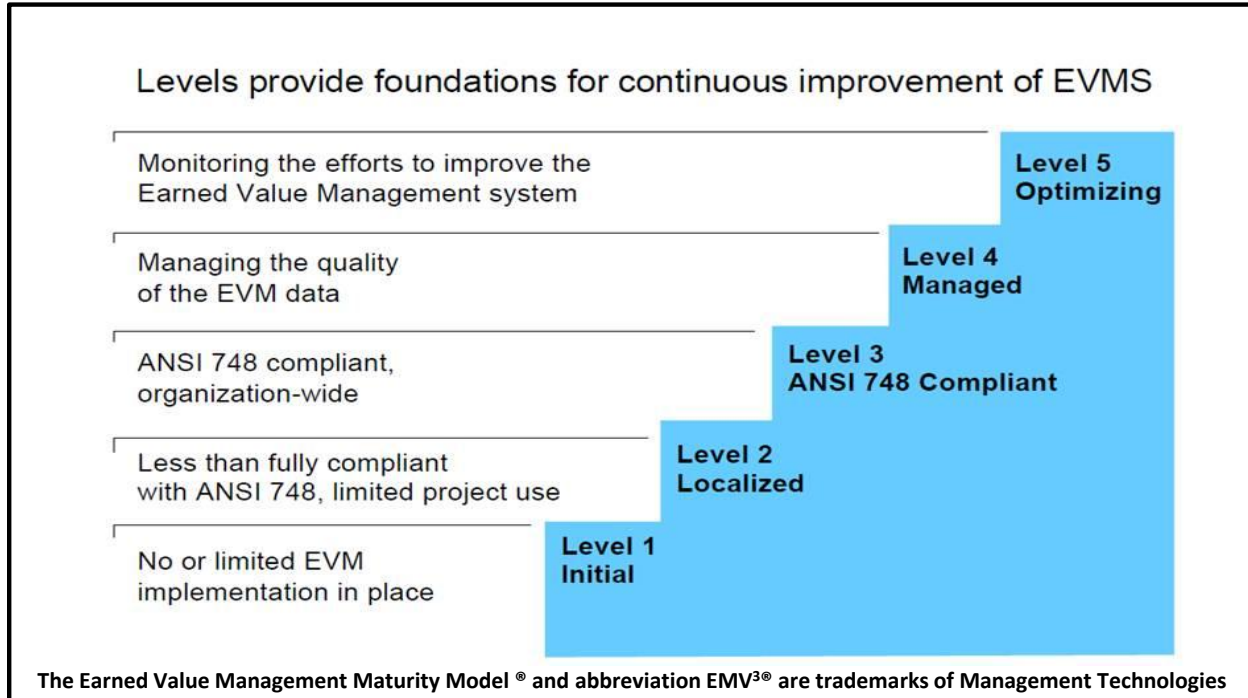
Levels provide foundations for continuous improvement of EVMS

Monitoring the efforts to improve the Earned Value Management system

Level 5
Optimizing

Managing the quality of the EVM data

Level 4
Managed

ANSI 748 compliant, organization-wide

Level 3
ANSI 748 Compliant

Less than fully compliant with ANSI 748, limited project use

Level 2
Localized

No or limited EVM implementation in place

Level 1
Initial

The Earned Value Management Maturity Model ® and abbreviation EMV$^{3®}$ are trademarks of Management Technologies